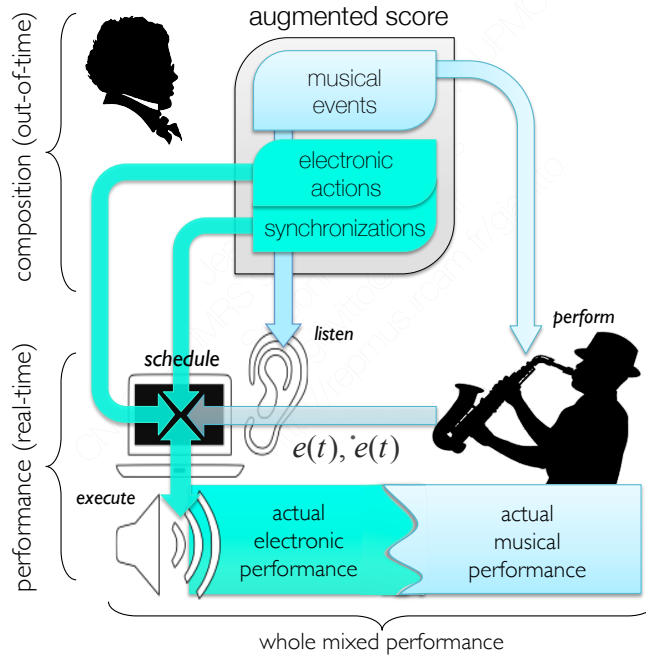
composition (out-of-time)

augmented score

musical events

electronic actions

synchronizations

listen

perform

schedule

performance (real-time)

$e(t), \dot{e}(t)$

execute

actual electronic performance

actual musical performance

whole mixed performance